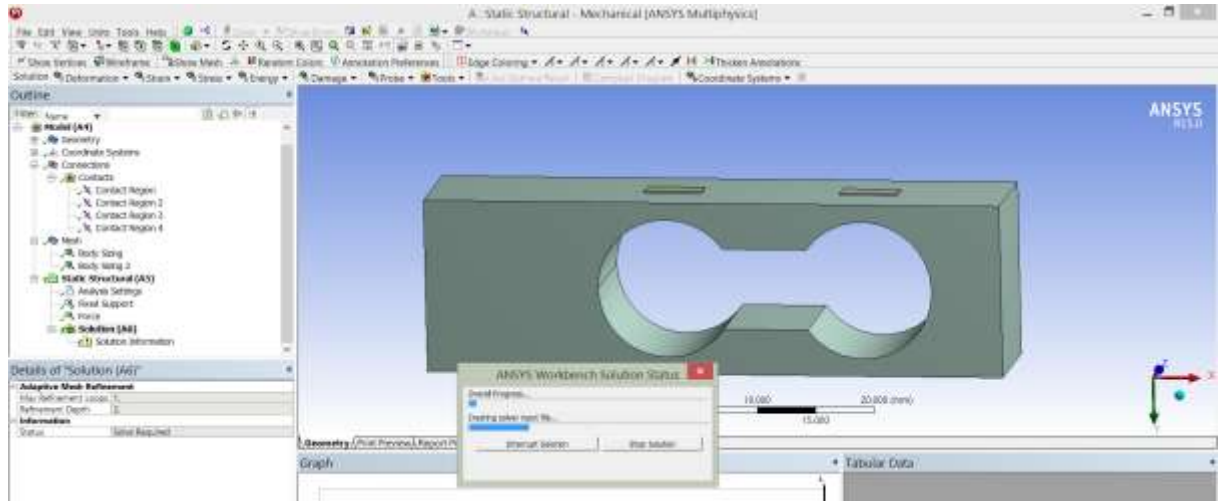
A : Static Structural - Mechanical [ANSYS Multiphysics]

File Edit View Units Tools Help

Show Vertices Wireframe Show Mesh Random Colors Annotation Preferences Edge Coloring Thicken Annotations

Solution Deformation Strain Stress Energy Damage Probe Tools Coordinate Systems

Outline

Filter: Name

Model (A4)
Geometry
Coordinate Systems
Connections
Contacts
Contact Region
Contact Region 2
Contact Region 3
Contact Region 4
Mesh
Body Sizing
Body Sizing 2
Static Structural (A5)
Analysis Settings
Fixed Support
Force
Solution (A6)
Solution Information

Details of "Solution (A6)"

Adaptive Mesh Refinement
Max Refinement Loops 1.
Refinement Depth 2.
Information
Status Solve Required

ANSYS
R15.0

ANSYS Workbench Solution Status

Overall Progress...

Creating solver input file...

Interrupt Solution

Stop Solution

10.000

20.000 (mm)

15.000

Geometry Print Preview Report Pr

Graph

Tabular Data